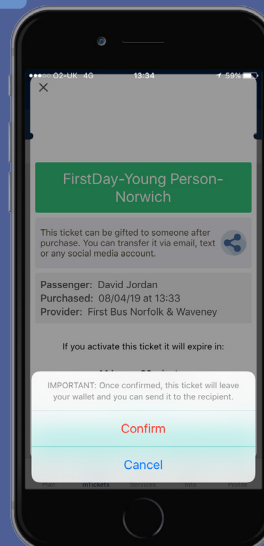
●●●○○ O2-UK 4G 13:34 59%

×

FirstDay-Young Person-Norwich

This ticket can be gifted to someone after purchase. You can transfer it via email, text or any social media account.

Passenger: David Jordan
Purchased: 08/04/19 at 13:33
Provider: First Bus Norfolk & Waveney

If you activate this ticket it will expire in:

IMPORTANT: Once confirmed, this ticket will leave your wallet and you can send it to the recipient.

Confirm

Cancel

mTickets